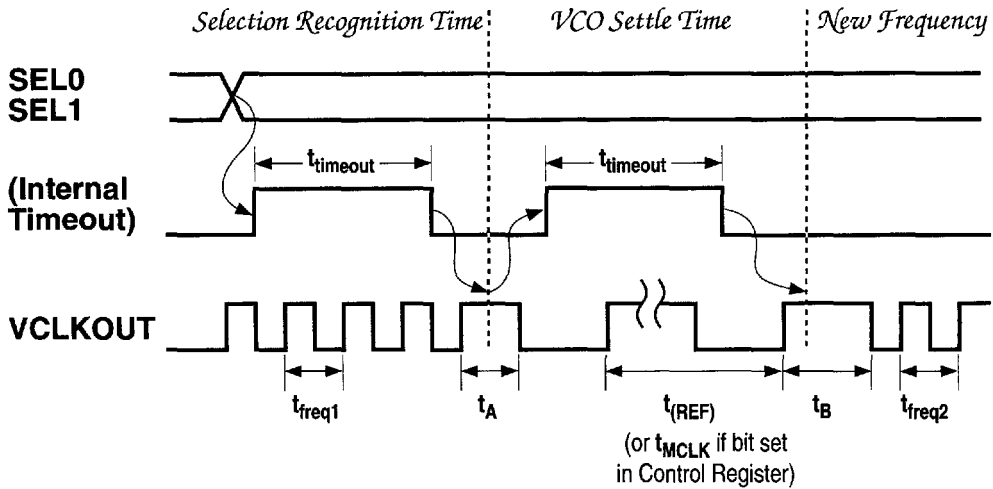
Selection Recognition Time

VCO Settle Time

New Frequency

SEL0
SEL1

(Internal Timeout)

$t_{timeout}$

$t_{timeout}$

VCLKOUT

$t_{freq1}$

$t_A$

$t_{(REF)}$
(or $t_{MCLK}$ if bit set in Control Register)

$t_B$

$t_{freq2}$